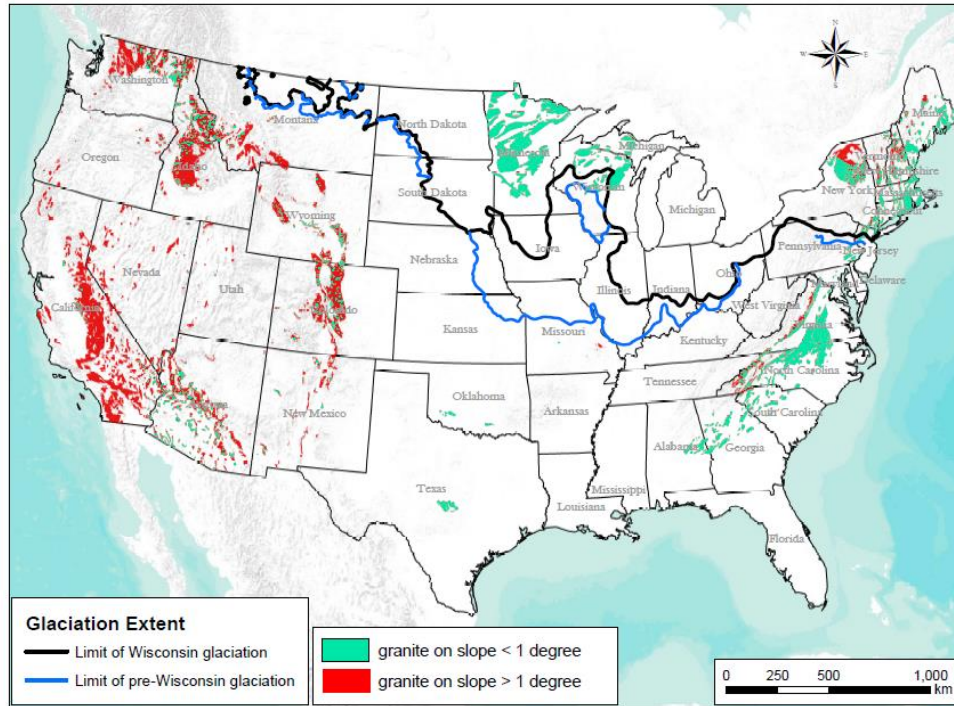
N
W
E
S

Washington
Montana
North Dakota
Minnesota
Maine
Michigan
Oregon
Idaho
Vermont
New Hampshire
Wisconsin
South Dakota
Wyoming
Massachusetts
New York
Connecticut
Michigan
Iowa
Pennsylvania
New Jersey
Nebraska
Nevada
Utah
Ohio
Delaware
Illinois
Indiana
Colorado
California
West Virginia
Kansas
Missouri
Virginia
Kentucky
North Carolina
Tennessee
Oklahoma
Arizona
New Mexico
Arkansas
South Carolina
Alabama
Georgia
Texas
Mississippi
Louisiana
Florida

Glaciation Extent
Limit of Wisconsin glaciation
Limit of pre-Wisconsin glaciation

granite on slope < 1 degree
granite on slope > 1 degree

0 250 500 1,000 km